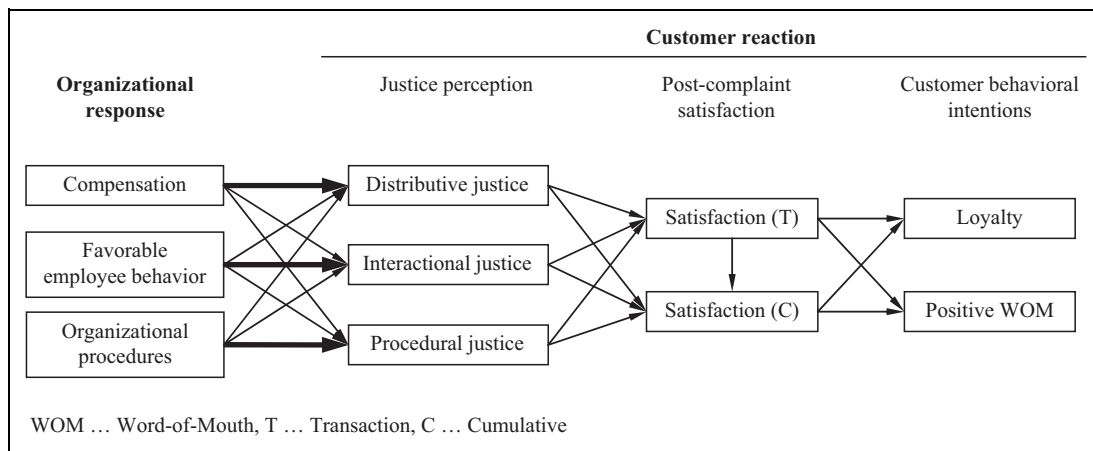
Customer reaction

Organizational response

Justice perception

Post-complaint satisfaction

Customer behavioral intentions

Compensation

Favorable employee behavior

Organizational procedures

Distributive justice

Interactional justice

Procedural justice

Satisfaction (T)

Satisfaction (C)

Loyalty

Positive WOM

WOM … Word-of-Mouth, T … Transaction, C … Cumulative